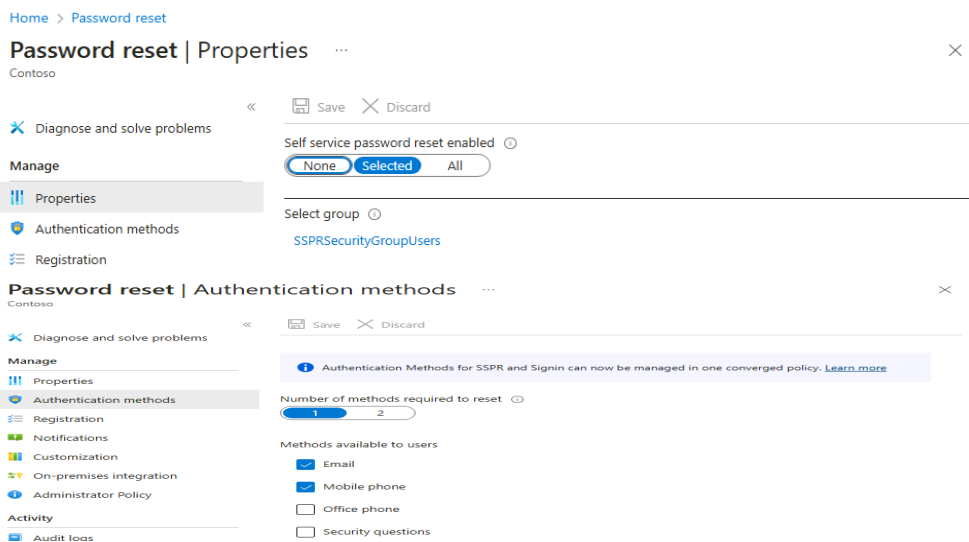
Home > Password reset

Password reset | Properties ...

Contoso

«

Diagnose and solve problems

Manage

Properties

Authentication methods

Registration

Save Discard

Self service password reset enabled

None Selected All

Select group

SSPRSecurityGroupUsers

Password reset | Authentication methods ...

Contoso

«

Diagnose and solve problems

Manage

Properties

Authentication methods

Registration

Notifications

Customization

On-premises integration

Administrator Policy

Activity

Audit logs

Save Discard

Authentication Methods for SSPR and Signin can now be managed in one converged policy. Learn more

Number of methods required to reset

1 2

Methods available to users

Email

Mobile phone

Office phone

Security questions